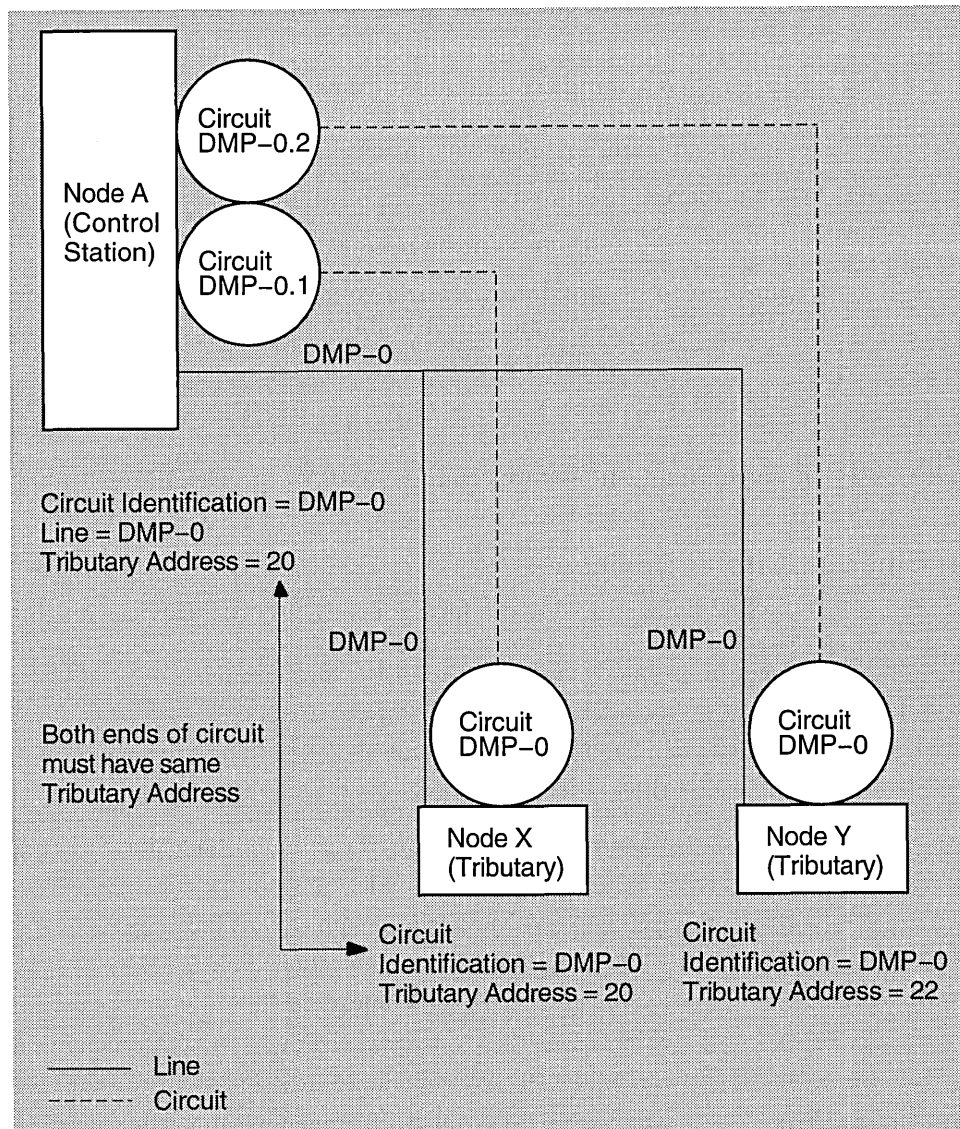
Circuit DMP–0.2

Node A (Control Station)

Circuit DMP–0.1

DMP–0

Circuit Identification = DMP–0
Line = DMP–0
Tributary Address = 20

DMP–0

DMP–0

Circuit DMP–0

Circuit DMP–0

Both ends of circuit must have same Tributary Address

Node X (Tributary)

Node Y (Tributary)

Circuit
Identification = DMP–0
Tributary Address = 20

Circuit
Identification = DMP–0
Tributary Address = 22

Line
Circuit